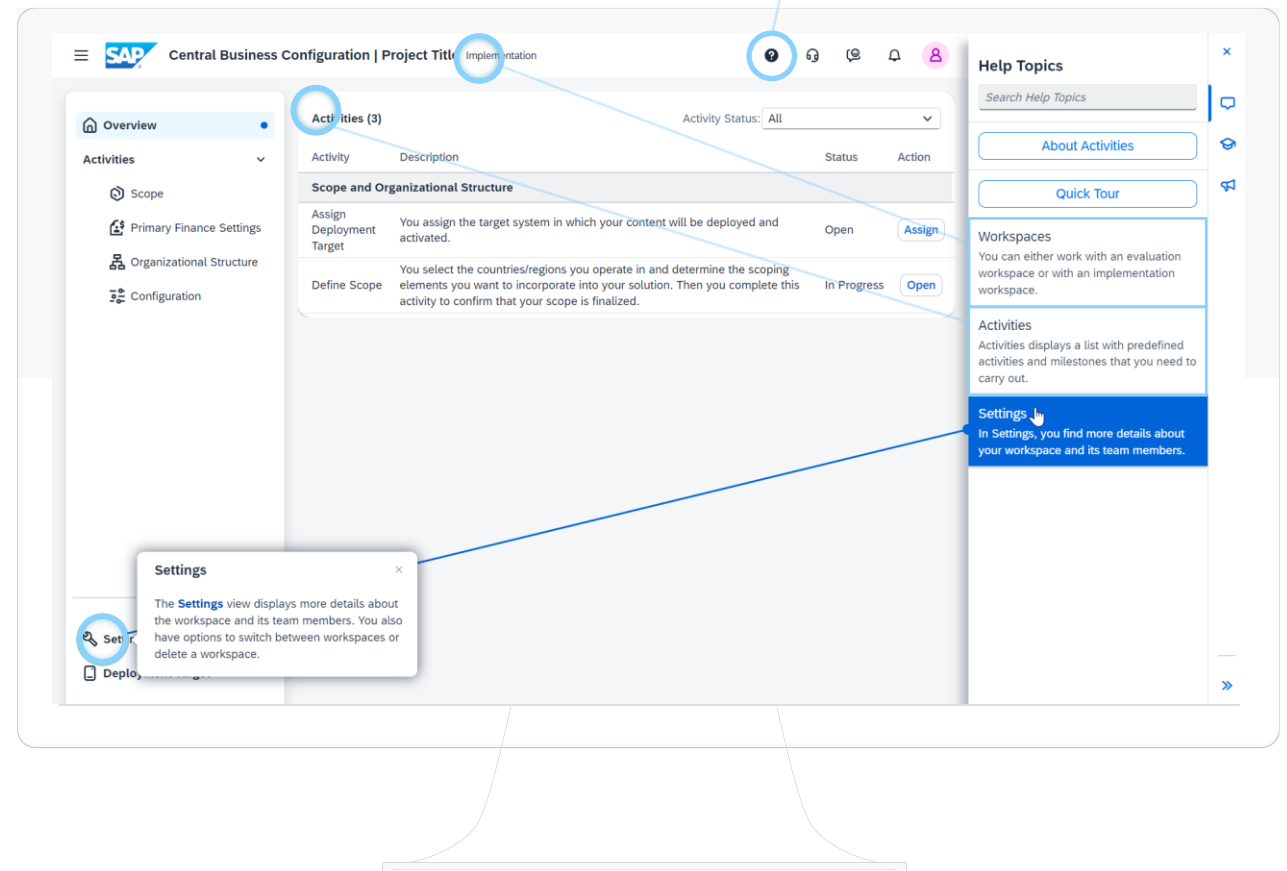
SAP Central Business Configuration | Project Title Implementation

Overview

Activities

Scope

Primary Finance Settings

Organizational Structure

Configuration

Activities (3)

Activity Status: All

| Activity | Description | Status | Action |
|---|---|---|---|
| Scope and Organizational Structure | | | |
| Assign Deployment Target | You assign the target system in which your content will be deployed and activated. | Open | Assign |
| Define Scope | You select the countries/regions you operate in and determine the scoping elements you want to incorporate into your solution. Then you complete this activity to confirm that your scope is finalized. | In Progress | Open |

Help Topics

Search Help Topics

About Activities

Quick Tour

Workspaces
You can either work with an evaluation workspace or with an implementation workspace.

Activities
Activities displays a list with predefined activities and milestones that you need to carry out.

Settings
In Settings, you find more details about your workspace and its team members.

Settings
×
The Settings view displays more details about the workspace and its team members. You also have options to switch between workspaces or delete a workspace.

Set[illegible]

Deploy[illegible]

×

»